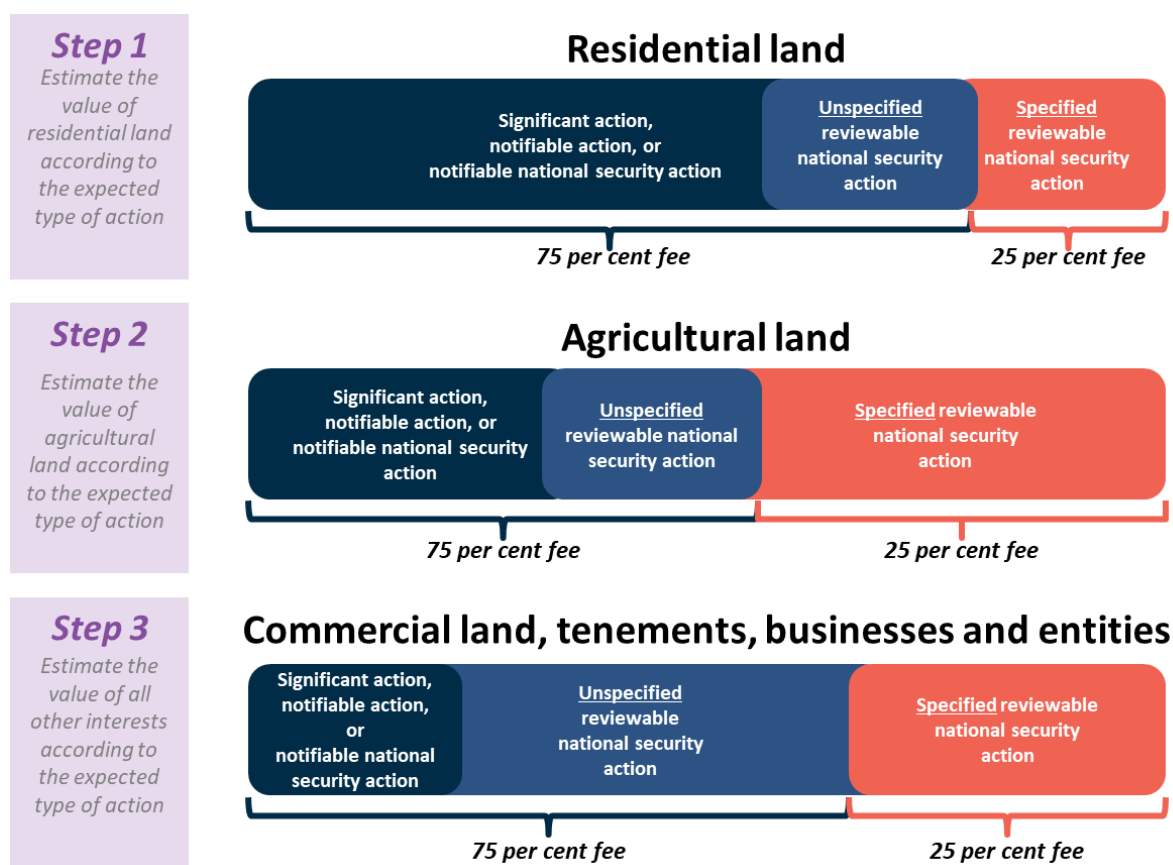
Step 1
Estimate the value of residential land according to the expected type of action

Residential land

Significant action, notifiable action, or notifiable national security action

Unspecified reviewable national security action

Specified reviewable national security action

75 per cent fee

25 per cent fee

Step 2
Estimate the value of agricultural land according to the expected type of action

Agricultural land

Significant action, notifiable action, or notifiable national security action

Unspecified reviewable national security action

Specified reviewable national security action

75 per cent fee

25 per cent fee

Step 3
Estimate the value of all other interests according to the expected type of action

Commercial land, tenements, businesses and entities

Significant action, notifiable action, or notifiable national security action

Unspecified reviewable national security action

Specified reviewable national security action

75 per cent fee

25 per cent fee